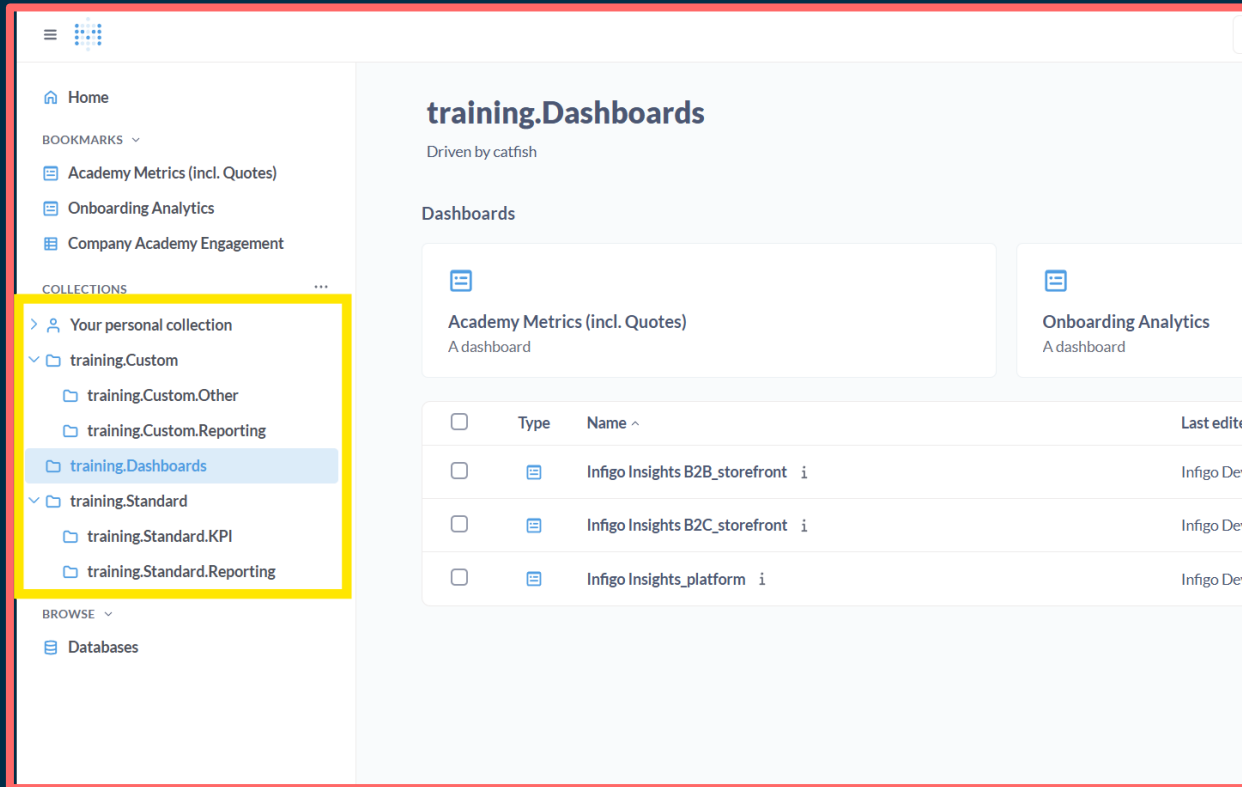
Home

BOOKMARKS

Academy Metrics (incl. Quotes)

Onboarding Analytics

Company Academy Engagement

COLLECTIONS

Your personal collection

training.Custom

training.Custom.Other

training.Custom.Reporting

training.Dashboards

training.Standard

training.Standard.KPI

training.Standard.Reporting

BROWSE

Databases

training.Dashboards

Driven by catfish

Dashboards

Academy Metrics (incl. Quotes)
A dashboard

Onboarding Analytics
A dashboard

| | Type | Name | Last edite |
|---|---|---|---|
| | | Infigo Insights B2B_storefront i | Infigo Dev |
| | | Infigo Insights B2C_storefront i | Infigo Dev |
| | | Infigo Insights_platform i | Infigo Dev |